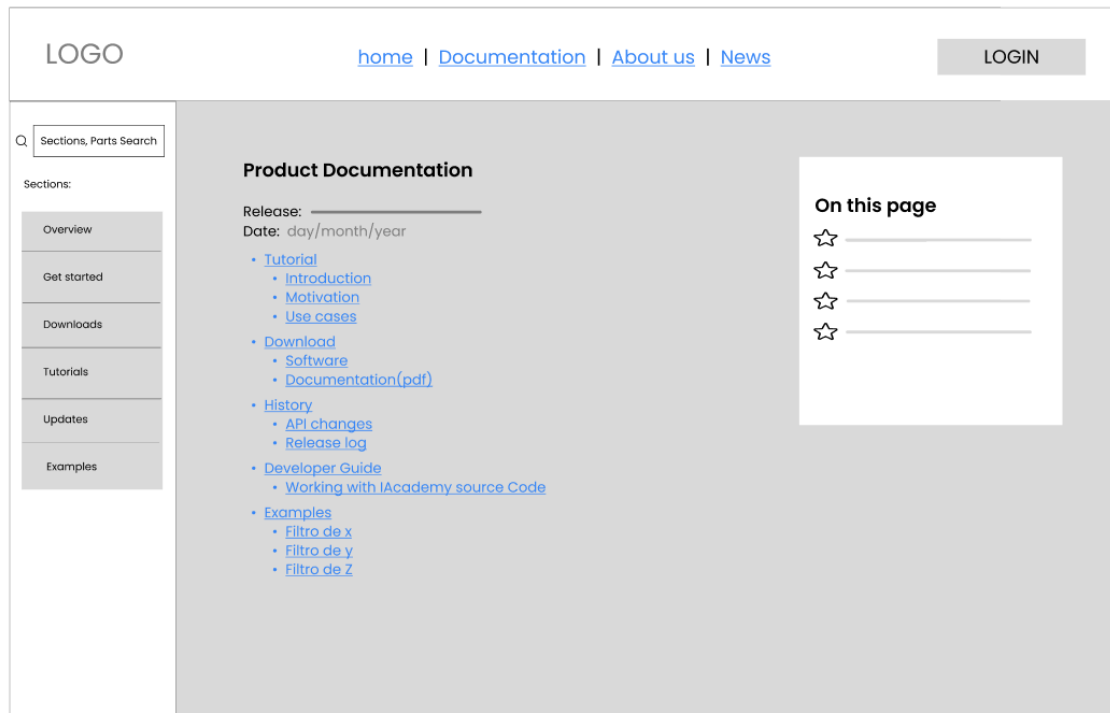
LOGO

home | Documentation | About us | News

LOGIN

Sections, Parts Search

Sections:

Overview

Get started

Downloads

Tutorials

Updates

Examples

Product Documentation

Release:

Date: day/month/year

- Tutorial
  - Introduction
  - Motivation
  - Use cases
- Download
  - Software
  - Documentation(pdf)
- History
  - API changes
  - Release log
- Developer Guide
  - Working with IAcademy source Code
- Examples
  - Filtro de x
  - Filtro de y
  - Filtro de Z

On this page